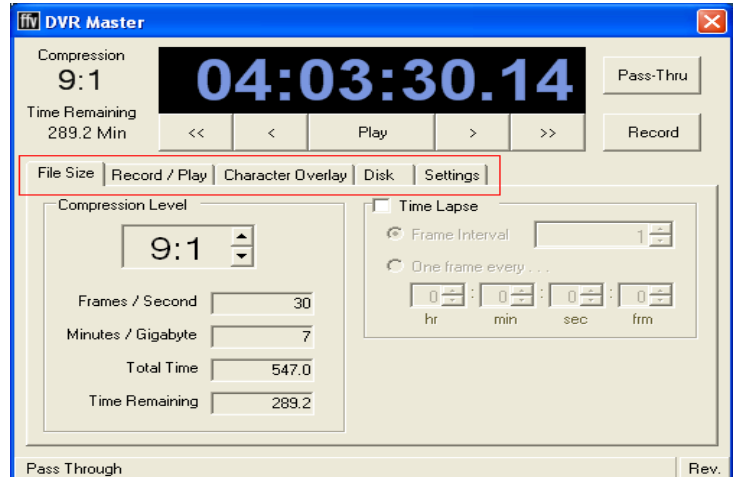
ffv DVR Master

Compression
9:1
Time Remaining
289.2 Min

04:03:30.14

<<
<
Play
>
>>

Pass-Thru
Record

File Size
Record / Play
Character Overlay
Disk
Settings

Compression Level
9:1

Frames / Second 30
Minutes / Gigabyte 7
Total Time 547.0
Time Remaining 289.2

Time Lapse
Frame Interval 1
One frame every . . .
0 : 0 : 0 : 0
hr min sec frm

Pass Through
Rev.